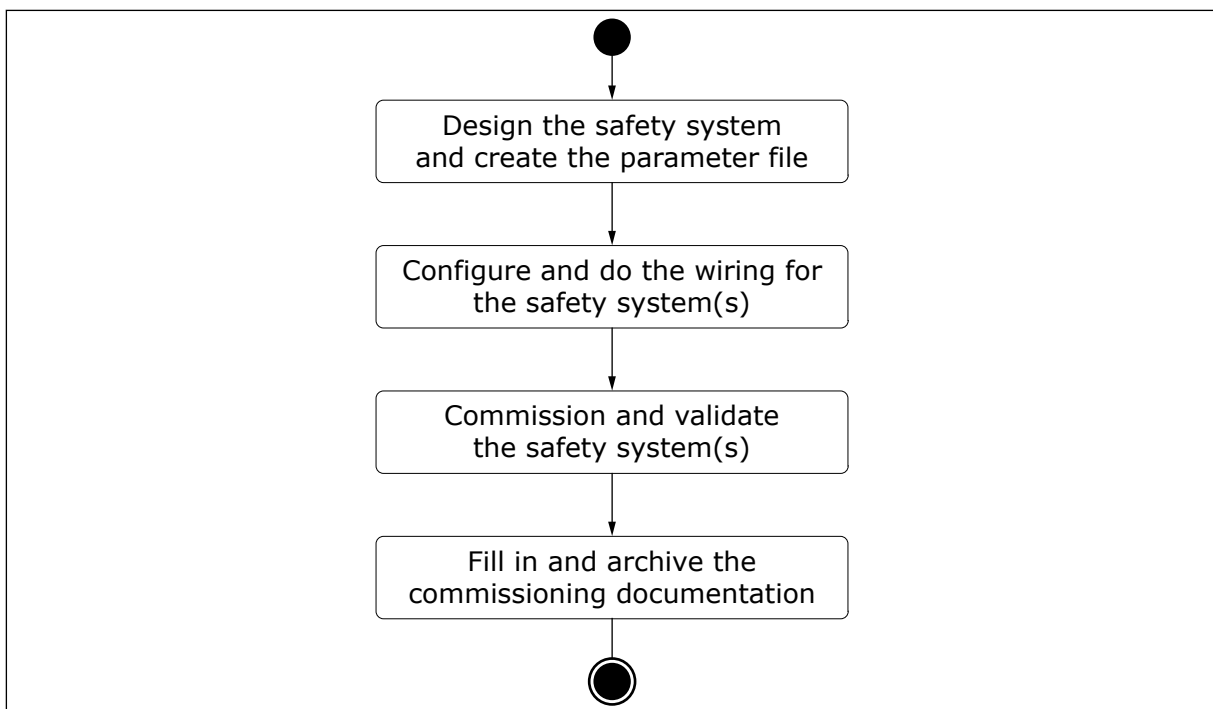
Design the safety system and create the parameter file

Configure and do the wiring for the safety system(s)

Commission and validate the safety system(s)

Fill in and archive the commissioning documentation